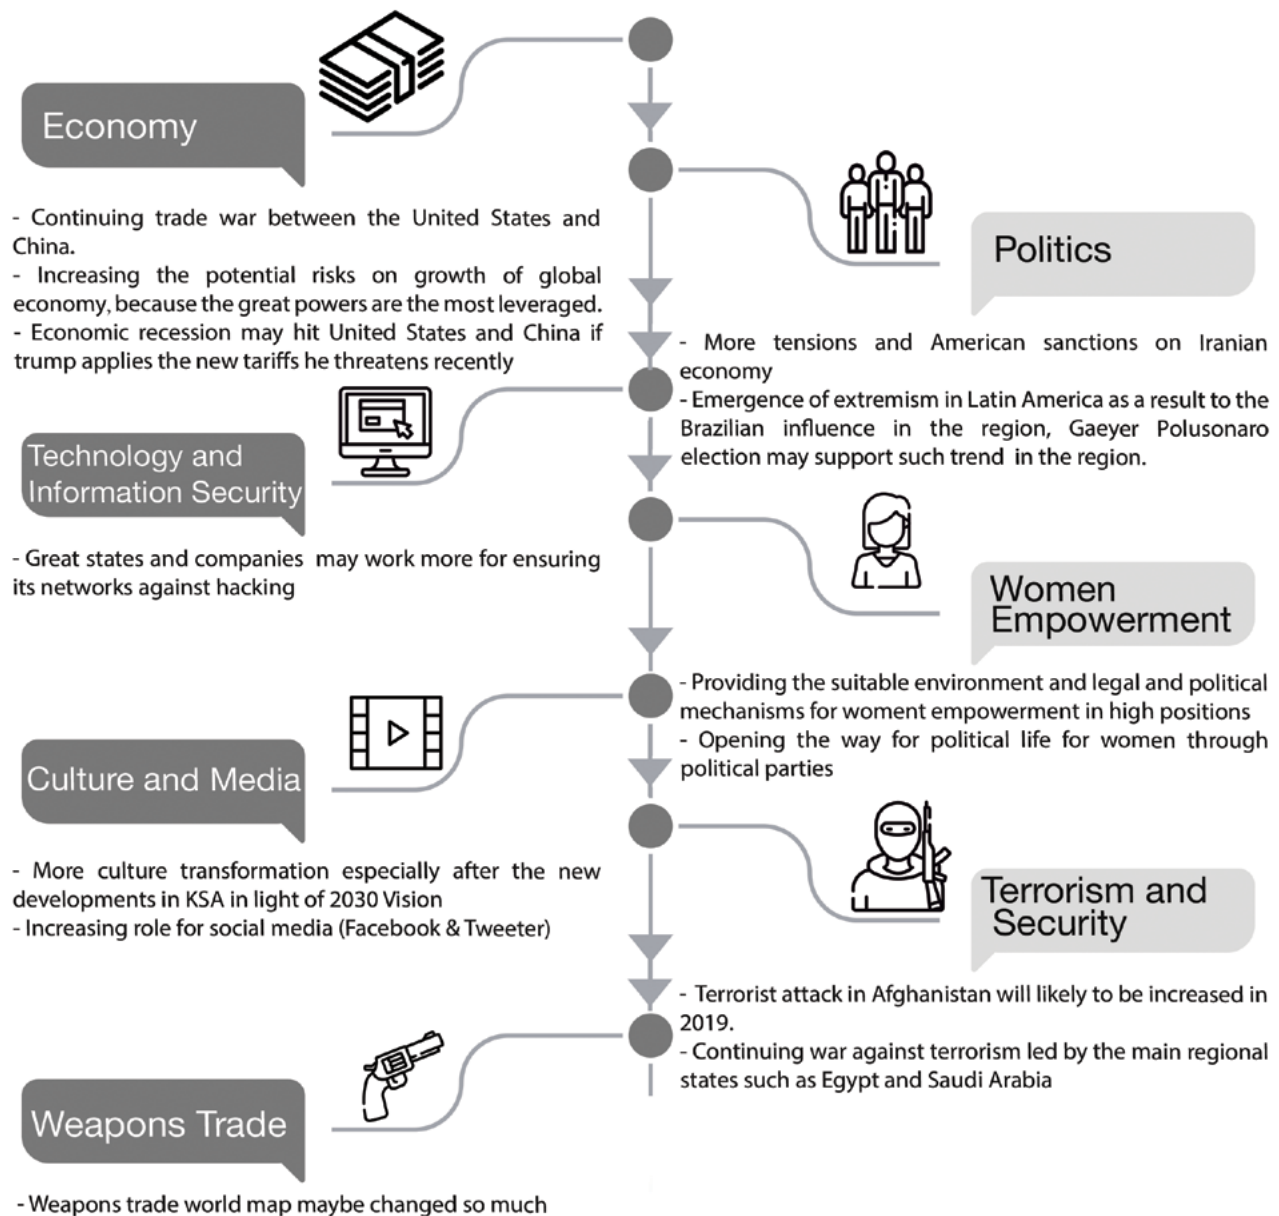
Economy

- Continuing trade war between the United States and China.
- Increasing the potential risks on growth of global economy, because the great powers are the most leveraged.
- Economic recession may hit United States and China if trump applies the new tariffs he threatens recently

Politics

- More tensions and American sanctions on Iranian economy
- Emergence of extremism in Latin America as a result to the Brazilian influence in the region, Gaeyer Polusonaro election may support such trend in the region.

Technology and Information Security

- Great states and companies may work more for ensuring its networks against hacking

Women Empowerment

- Providing the suitable environment and legal and political mechanisms for woment empowerment in high positions
- Opening the way for political life for women through political parties

Culture and Media

- More culture transformation especially after the new developments in KSA in light of 2030 Vision
- Increasing role for social media (Facebook & Tweeter)

Terrorism and Security

- Terrorist attack in Afghanistan will likely to be increased in 2019.
- Continuing war against terrorism led by the main regional states such as Egypt and Saudi Arabia

Weapons Trade

- Weapons trade world map maybe changed so much